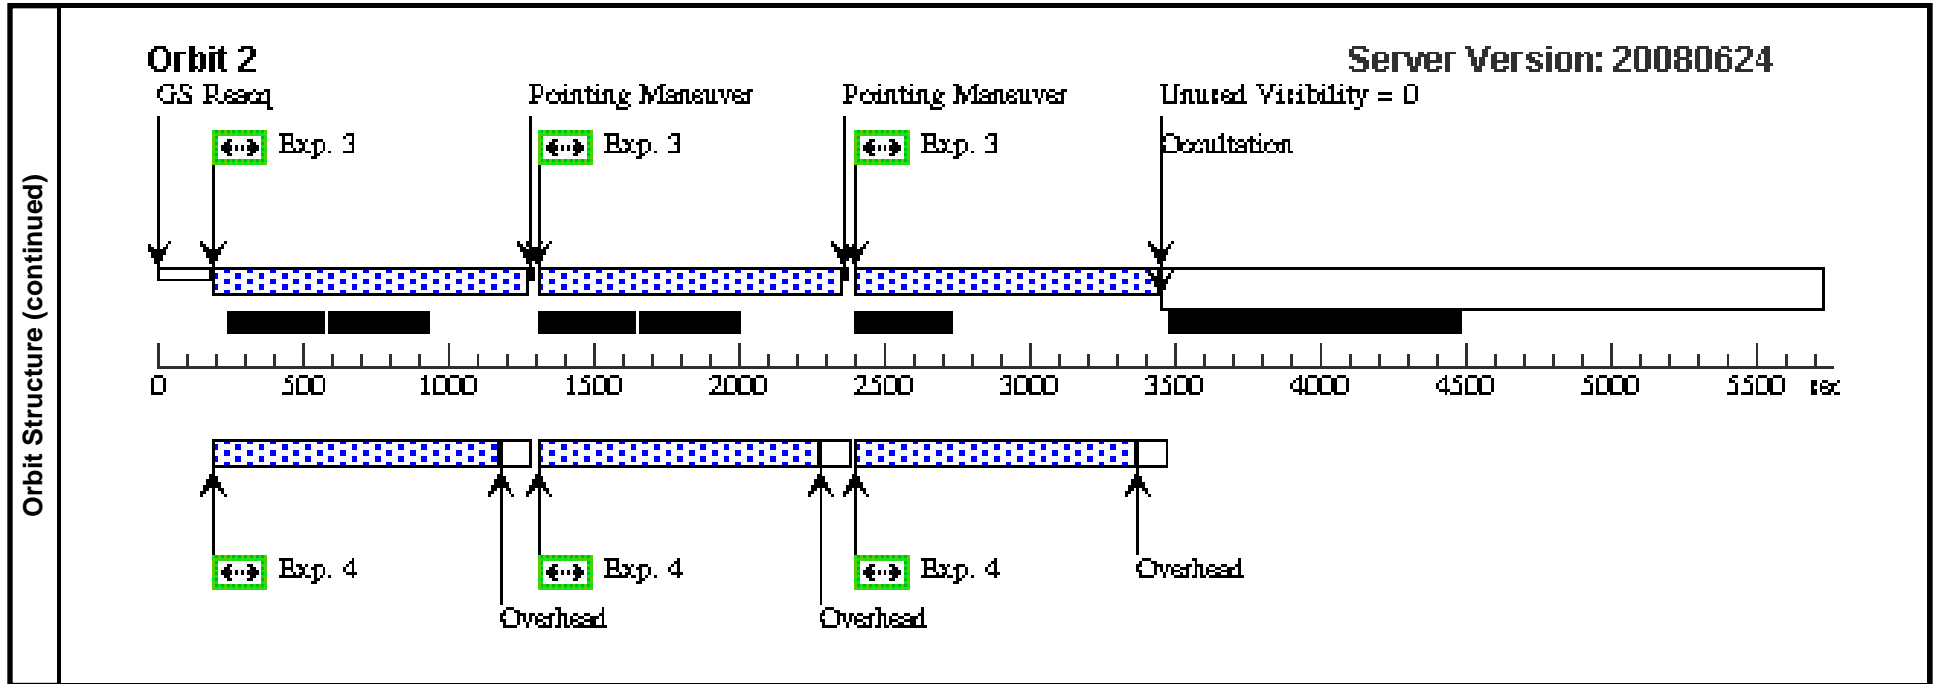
Orbit Structure (continued)

Orbit 2

Server Version: 20080624

GS Reacq

Pointing Maneuver

Pointing Maneuver

Unused Visibility = 0

Exp. 3

Exp. 3

Exp. 3

Occultation

0 500 1000 1500 2000 2500 3000 3500 4000 4500 5000 5500 sec

Exp. 4

Exp. 4

Exp. 4

Overhead

Overhead

Overhead